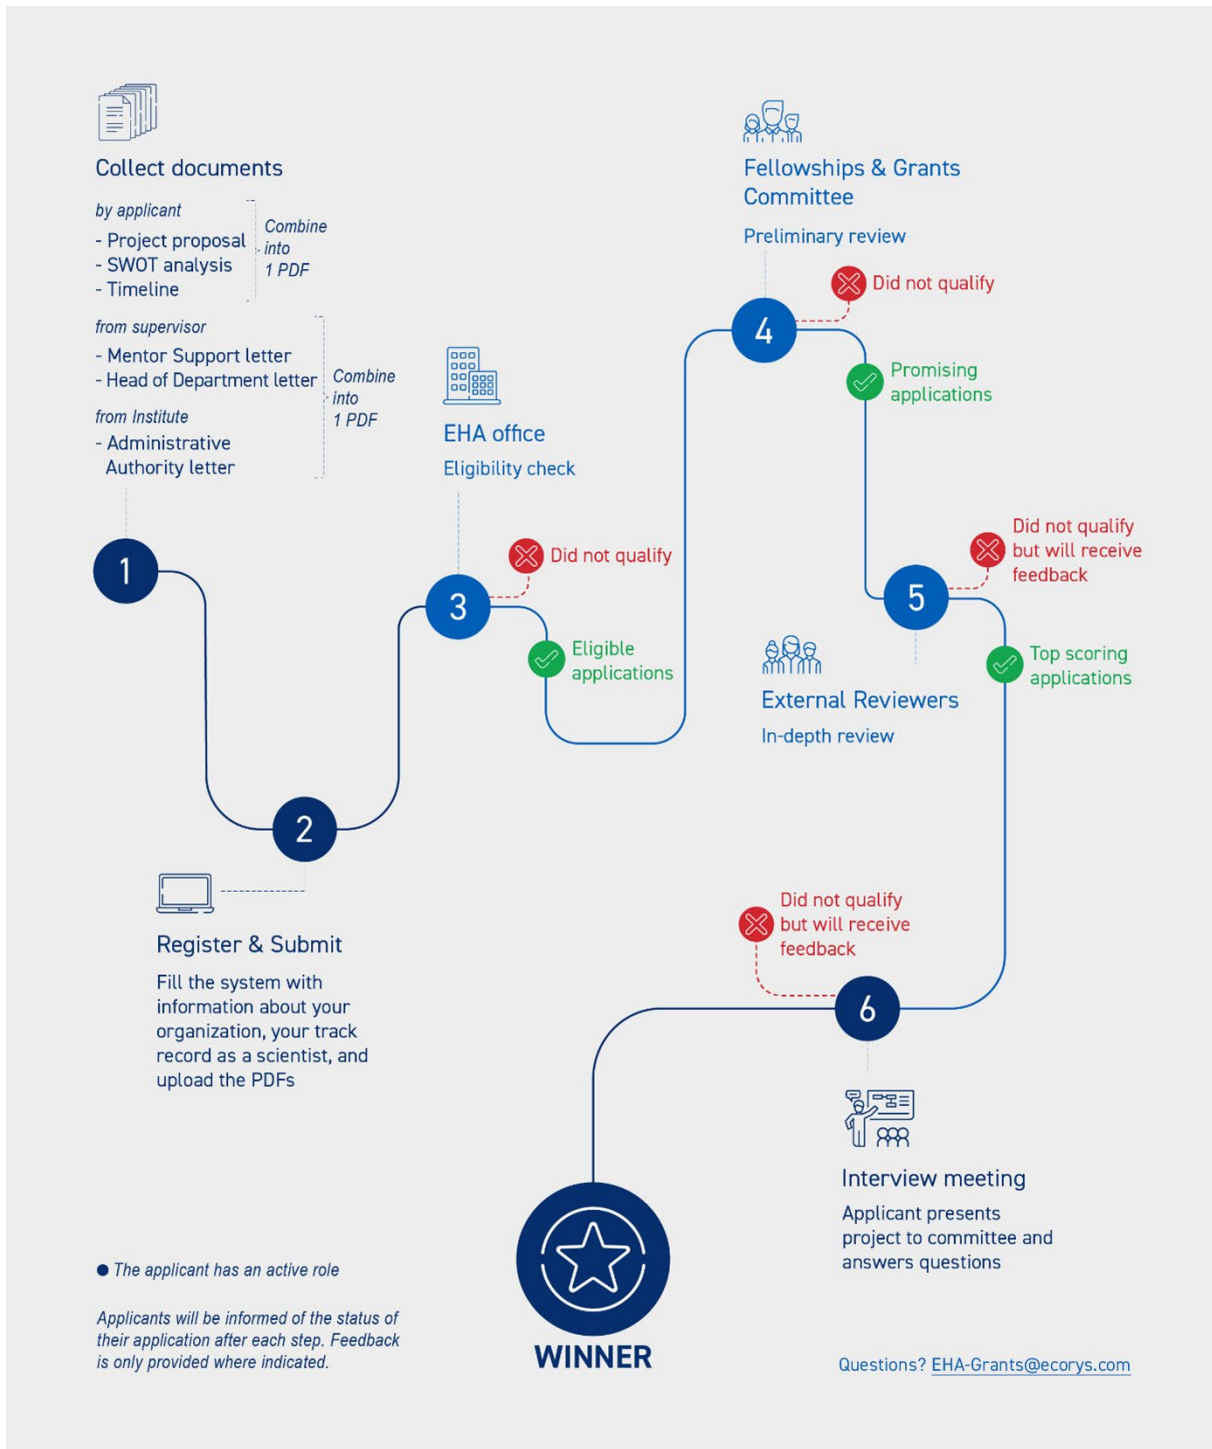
Collect documents

by applicant
- Project proposal
- SWOT analysis
- Timeline

Combine into 1 PDF

from supervisor
- Mentor Support letter
- Head of Department letter

from Institute
- Administrative Authority letter

Combine into 1 PDF

1

2

Register & Submit

Fill the system with information about your organization, your track record as a scientist, and upload the PDFs

EHA office

Eligibility check

3

Did not qualify

Eligible applications

Fellowships & Grants Committee

Preliminary review

4

Did not qualify

Promising applications

5

Did not qualify but will receive feedback

Top scoring applications

External Reviewers

In-depth review

Did not qualify but will receive feedback

6

Interview meeting

Applicant presents project to committee and answers questions

WINNER

● The applicant has an active role

Applicants will be informed of the status of their application after each step. Feedback is only provided where indicated.

Questions? EHA-Grants@ecorys.com